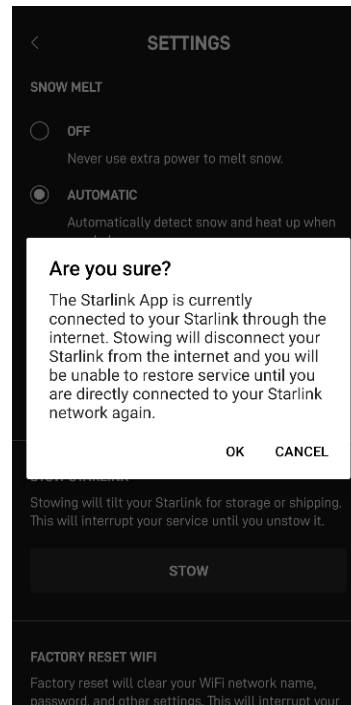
<
SETTINGS

SNOW MELT

OFF

Never use extra power to melt snow.

AUTOMATIC

Automatically detect snow and heat up when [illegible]

Are you sure?

The Starlink App is currently connected to your Starlink through the internet. Stowing will disconnect your Starlink from the internet and you will be unable to restore service until you are directly connected to your Starlink network again.

OK CANCEL

STOW STARLINK

Stowing will tilt your Starlink for storage or shipping. This will interrupt your service until you unstow it.

STOW

FACTORY RESET WIFI

Factory reset will clear your WiFi network name, password, and other settings. This will interrupt your